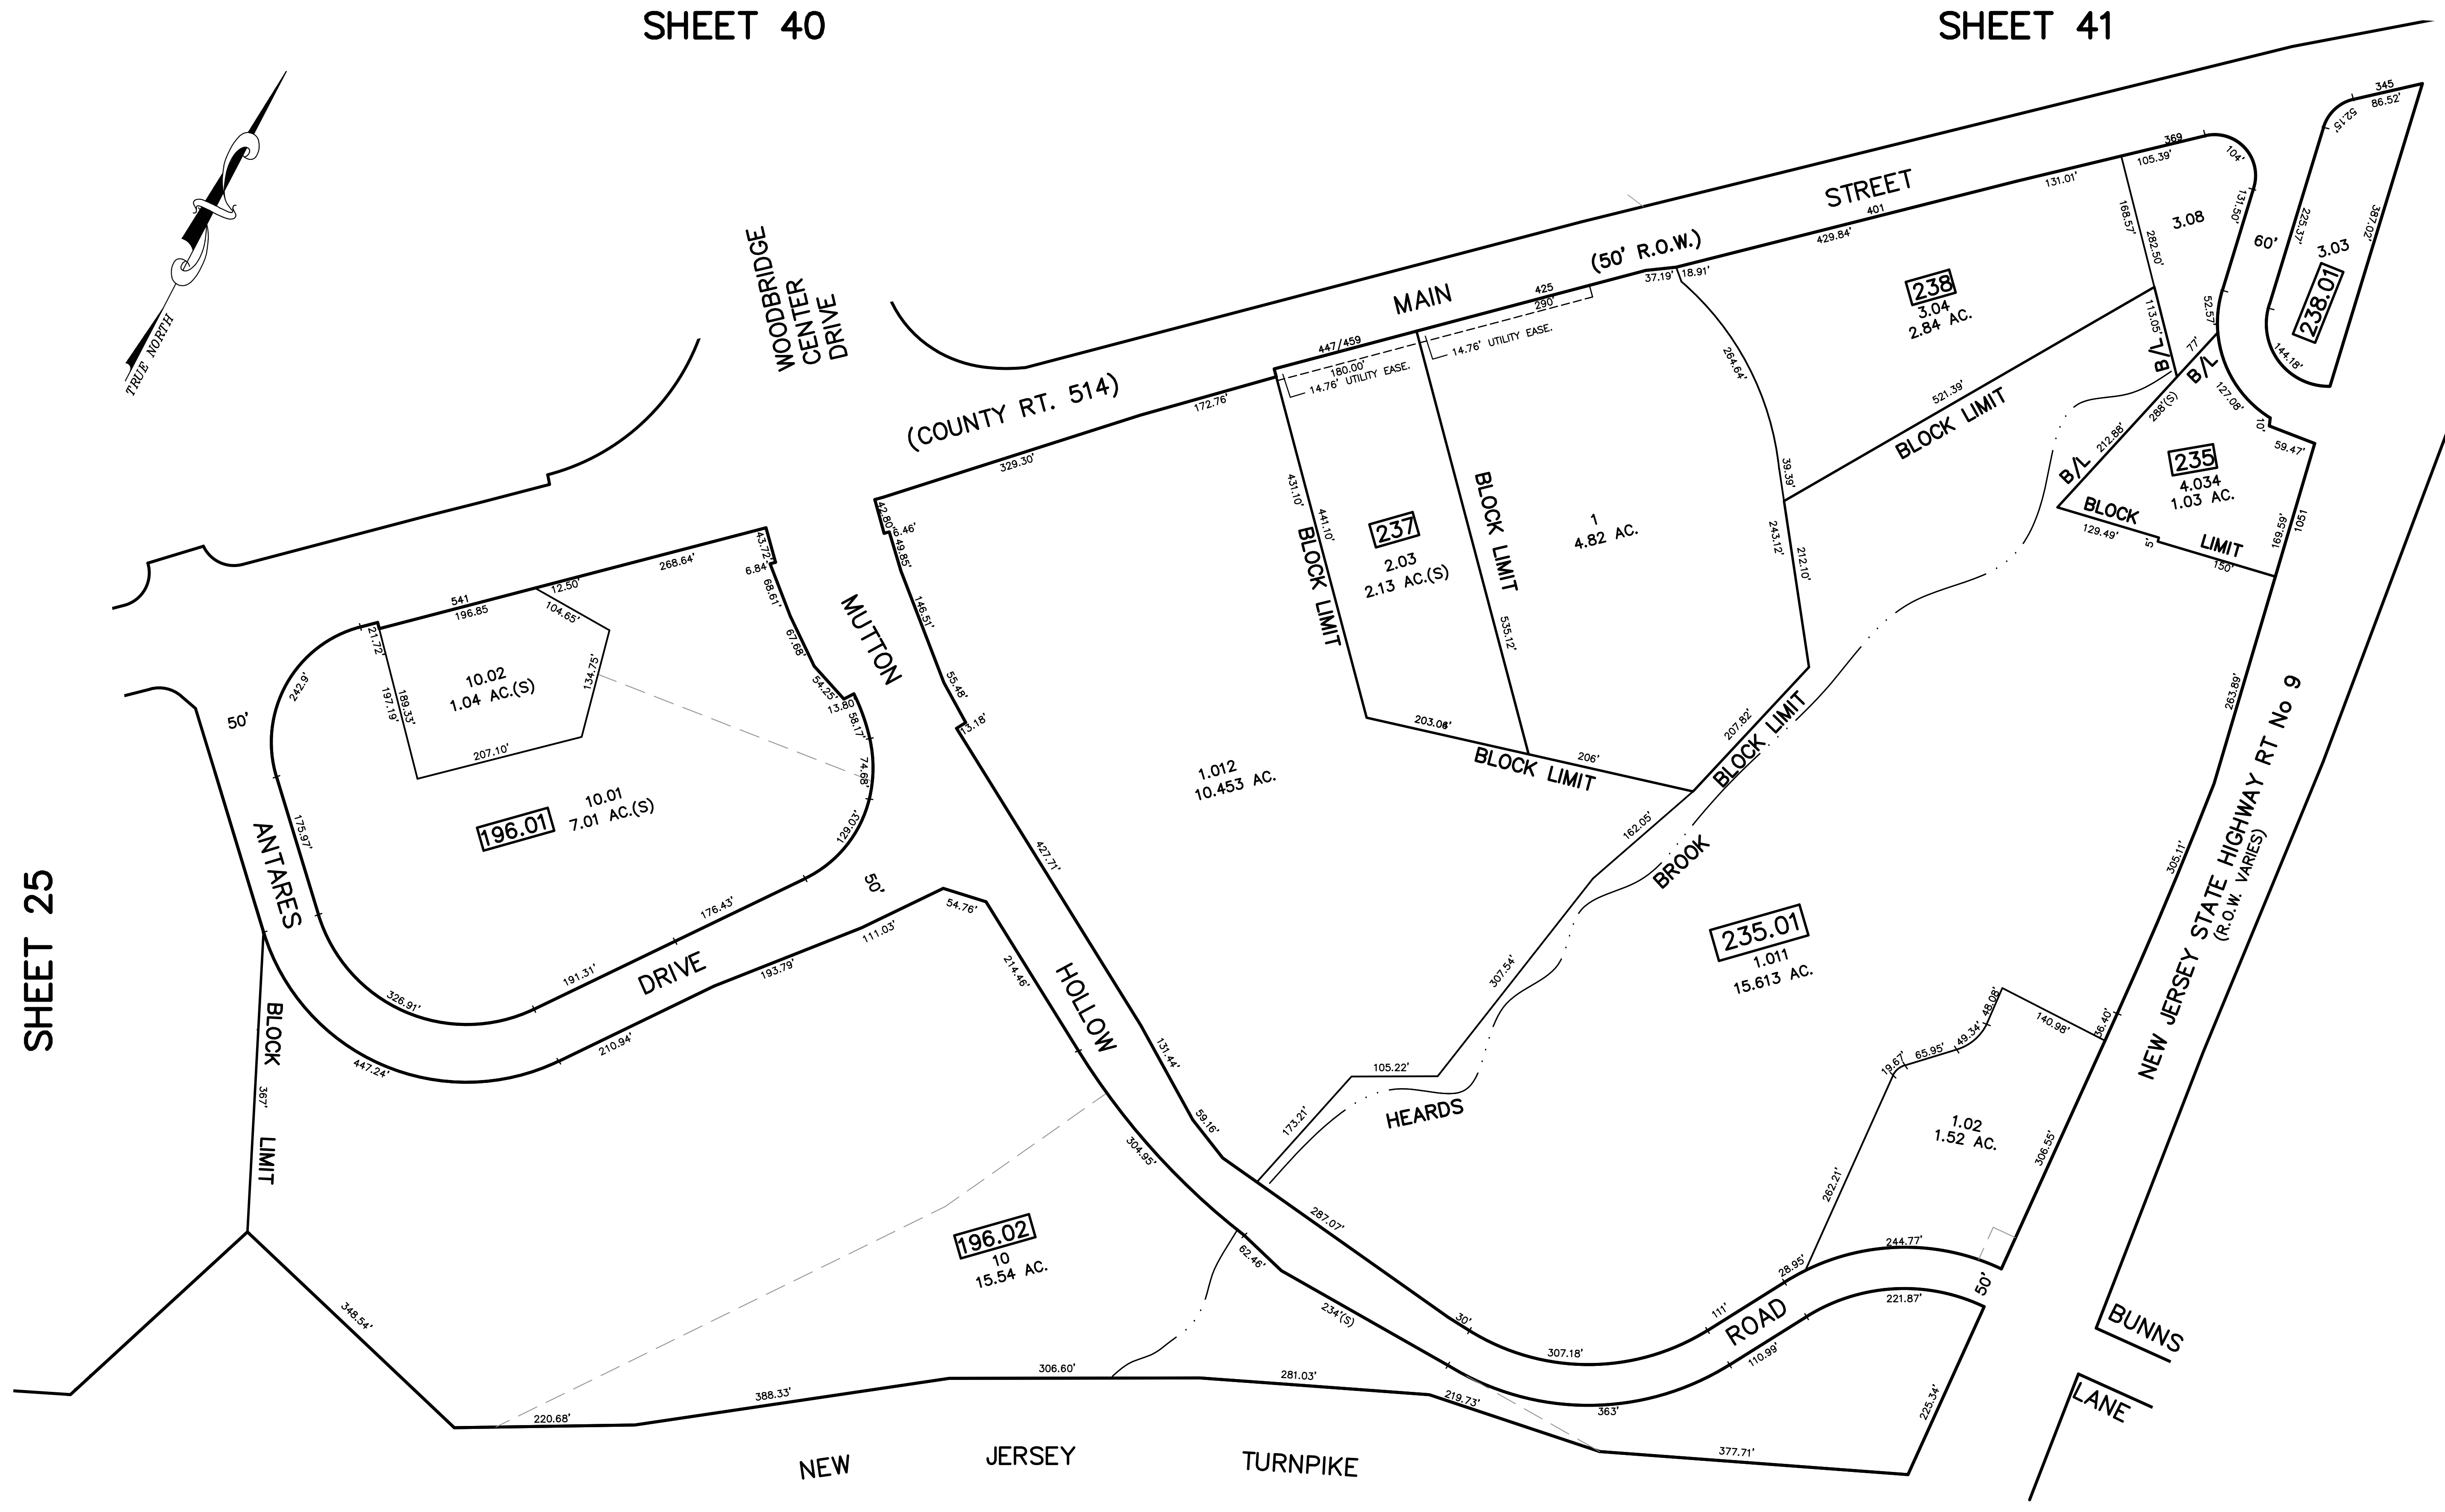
SHEET 40

SHEET 41

SHEET 25

TRUE NORTH

WOODBRIDGE CENTER DRIVE

MAIN (50' R.O.W.) STREET

(COUNTY RT. 514)

MUTTON HOLLOW ROAD

ANTARES DRIVE

NEW JERSEY STATE HIGHWAY RT No 9 (R.O.W. VARIES)

BUNNS LANE

NEW JERSEY TURNPIKE

HEARDS BROOK

BLOCK LIMIT

BLOCK LIMIT

BLOCK LIMIT

BLOCK LIMIT

BLOCK LIMIT

BLOCK LIMIT

BLOCK LIMIT

B/L

B/L

B/L

238
3.04
2.84 AC.

3.08

238.01
3.03

237
2.03
2.13 AC.(S)

1
4.82 AC.

235
4.034
1.03 AC.

1.012
10.453 AC.

235.01
1.011
15.613 AC.

1.02
1.52 AC.

196.01
10.01
7.01 AC.(S)

10.02
1.04 AC.(S)

196.02
10
15.54 AC.

14.76' UTILITY EASE.

14.76' UTILITY EASE.

50'

50'

50'

60'

30'

345
86.52'
52.15'
369
105.39'
104'
131.01'
401
429.84'
131.50'
168.57'
282.50'
225.37'
387.02'
144.18'
425
290
37.19'
18.91'
447/459
180.00'
113.05'
52.57'
77'
127.08'
288'(S)
212.88'
10'
59.47'
521.39'
264.64'
39.39'
243.12'
212.10'
172.76'
329.30'
431.10'
441.10'
535.12'
203.08'
206'
207.82'
162.05'
129.49'
5'
150'
169.59'
1051
263.89'
305.11'
56.40'
140.98'
48.08'
49.34'
65.95'
19.67'
306.55'
262.21'
28.95'
244.77'
111'
221.87'
110.99'
225.34'
307.18'
363'
377.71'
219.73'
281.03'
306.60'
388.33'
220.68'
348.54'
234'(S)
62.46'
287.07'
304.95'
59.16'
131.44'
214.46'
54.76'
111.03'
427.71'
307.54'
105.22'
173.21'
13.18'
55.48'
146.51'
49.85'
42.80'
6.46'
43.72'
6.84'
68.61'
67.68'
54.25'
13.80
38.17'
74.68'
129.03'
268.64'
541
196.85
12.50'
104.65'
134.75'
21.72'
197.19'
189.33'
207.10'
242.9'
175.97'
176.43'
191.31'
326.91'
193.79'
210.94'
447.24'
367'